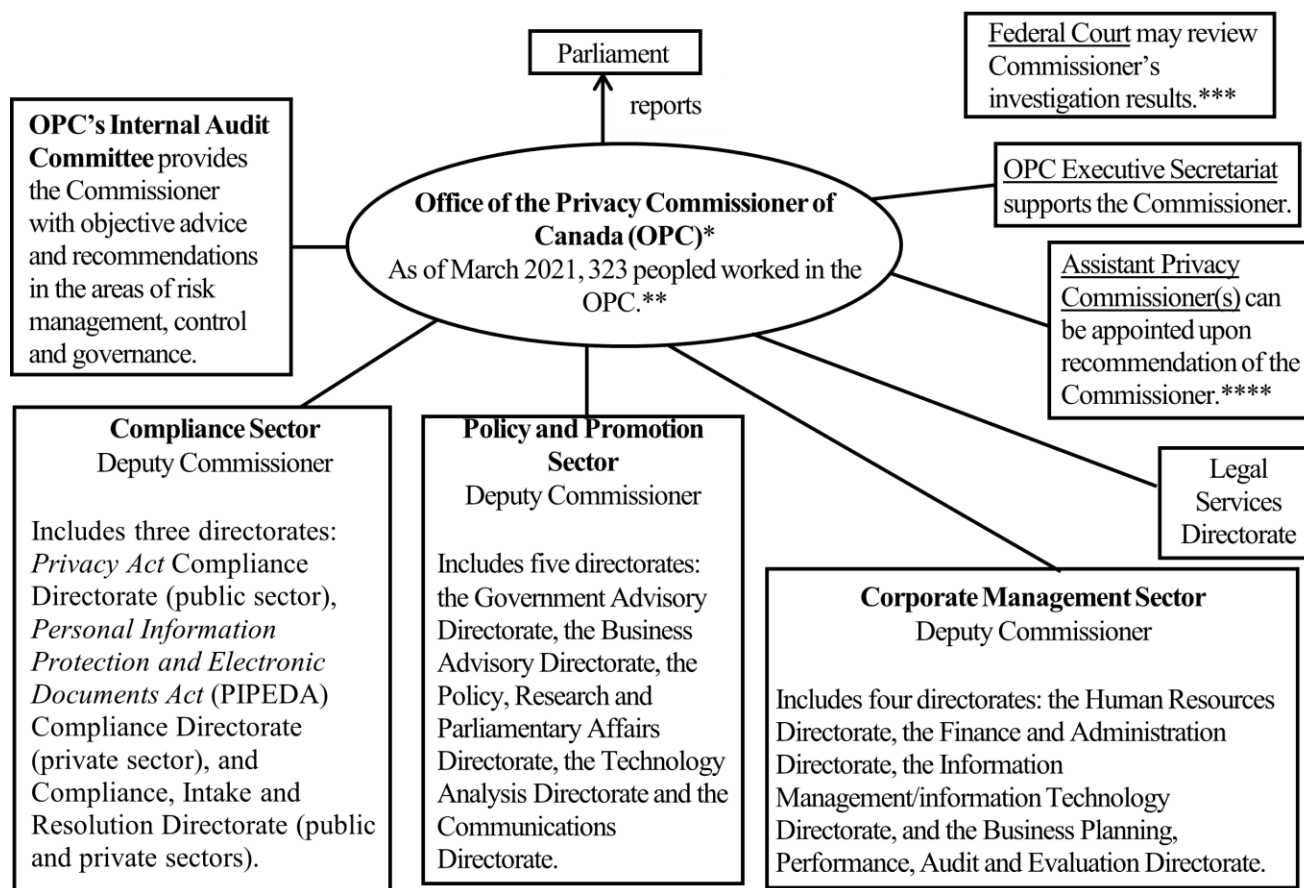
Parliament

reports

Federal Court may review Commissioner's investigation results.***

OPC's Internal Audit Committee provides the Commissioner with objective advice and recommendations in the areas of risk management, control and governance.

Office of the Privacy Commissioner of Canada (OPC)*
As of March 2021, 323 peopled worked in the OPC.**

OPC Executive Secretariat supports the Commissioner.

Assistant Privacy Commissioner(s) can be appointed upon recommendation of the Commissioner.****

Legal Services Directorate

Compliance Sector
Deputy Commissioner

Includes three directorates: *Privacy Act* Compliance Directorate (public sector), *Personal Information Protection and Electronic Documents Act* (PIPEDA) Compliance Directorate (private sector), and Compliance, Intake and Resolution Directorate (public and private sectors).

Policy and Promotion Sector
Deputy Commissioner

Includes five directorates: the Government Advisory Directorate, the Business Advisory Directorate, the Policy, Research and Parliamentary Affairs Directorate, the Technology Analysis Directorate and the Communications Directorate.

Corporate Management Sector
Deputy Commissioner

Includes four directorates: the Human Resources Directorate, the Finance and Administration Directorate, the Information Management/information Technology Directorate, and the Business Planning, Performance, Audit and Evaluation Directorate.